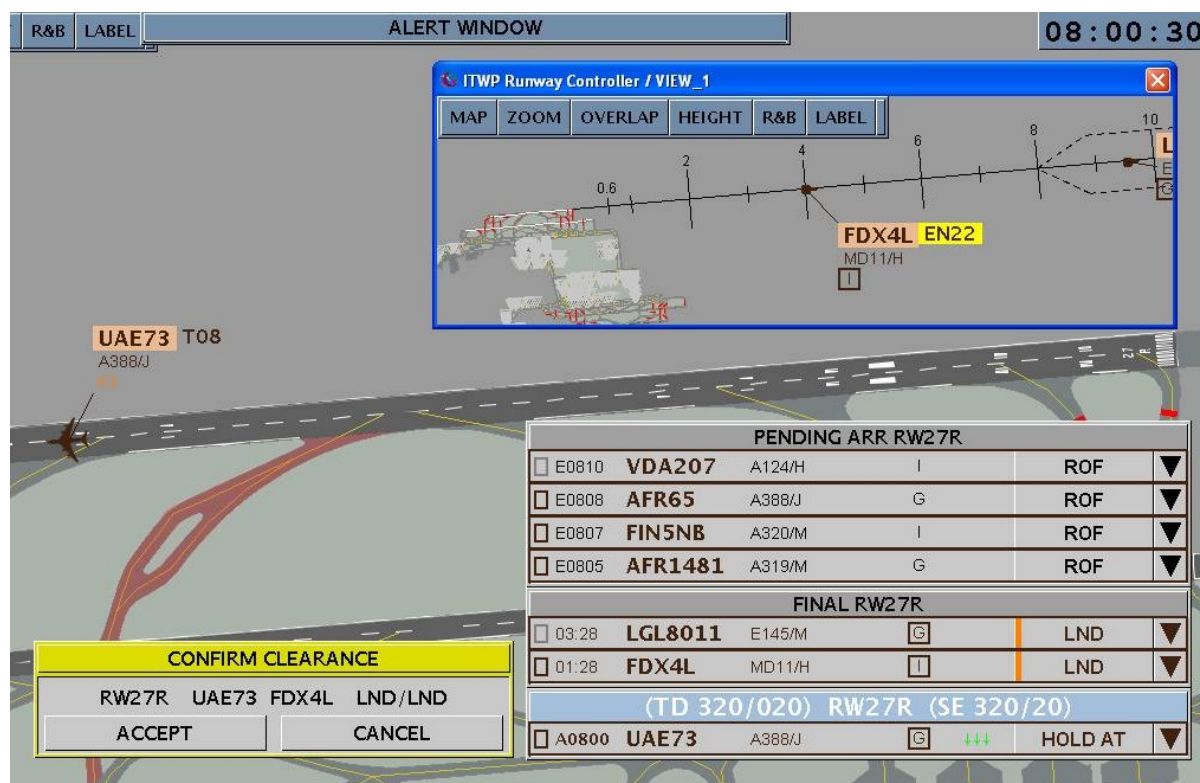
R&B LABEL

ALERT WINDOW

08:00:30

ITWP Runway Controller / VIEW_1

MAP ZOOM OVERLAP HEIGHT R&B LABEL

0.6 2 4 6 8 10

FDX4L EN22
MD11/H
I

UAE73 T08
A388/J

PENDING ARR RW27R

| | | | | |
|---|---|---|---|---|
| E0810 | VDA207 | A124/H | I | ROF |
| E0808 | AFR65 | A388/J | G | ROF |
| E0807 | FIN5NB | A320/M | I | ROF |
| E0805 | AFR1481 | A319/M | G | ROF |

FINAL RW27R

| | | | | |
|---|---|---|---|---|
| 03:28 | LGL8011 | E145/M | G | LND |
| 01:28 | FDX4L | MD11/H | I | LND |

(TD 320/020) RW27R (SE 320/20)

| | | | | |
|---|---|---|---|---|
| A0800 | UAE73 | A388/J | G | HOLD AT |

CONFIRM CLEARANCE

RW27R UAE73 FDX4L LND/LND

ACCEPT CANCEL